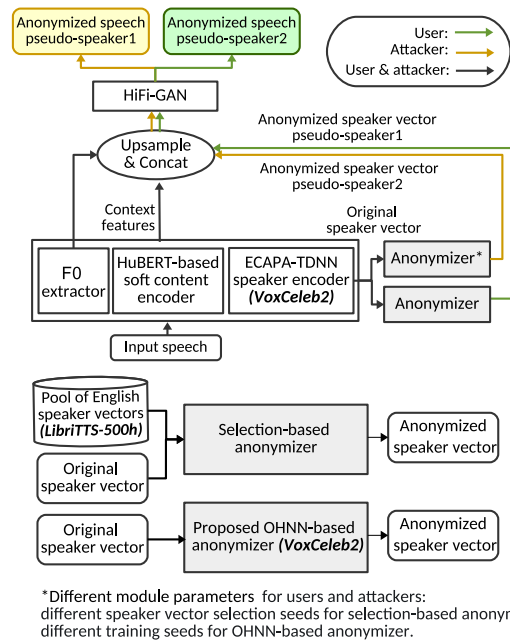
Anonymized speech pseudo-speaker1

Anonymized speech pseudo-speaker2

User:
Attacker:
User & attacker:

HiFi-GAN

Anonymized speaker vector pseudo-speaker1

Upsample & Concat

Anonymized speaker vector pseudo-speaker2

Context features

Original speaker vector

F0 extractor

HuBERT-based soft content encoder

ECAPA-TDNN speaker encoder (VoxCeleb2)

Anonymizer*

Anonymizer

Input speech

Pool of English speaker vectors (LibriTTS-500h)

Selection-based anonymizer

Anonymized speaker vector

Original speaker vector

Original speaker vector

Proposed OHNN-based anonymizer (VoxCeleb2)

Anonymized speaker vector

*Different module parameters for users and attackers:
different speaker vector selection seeds for selection-based anony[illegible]
different training seeds for OHNN-based anonymizer.